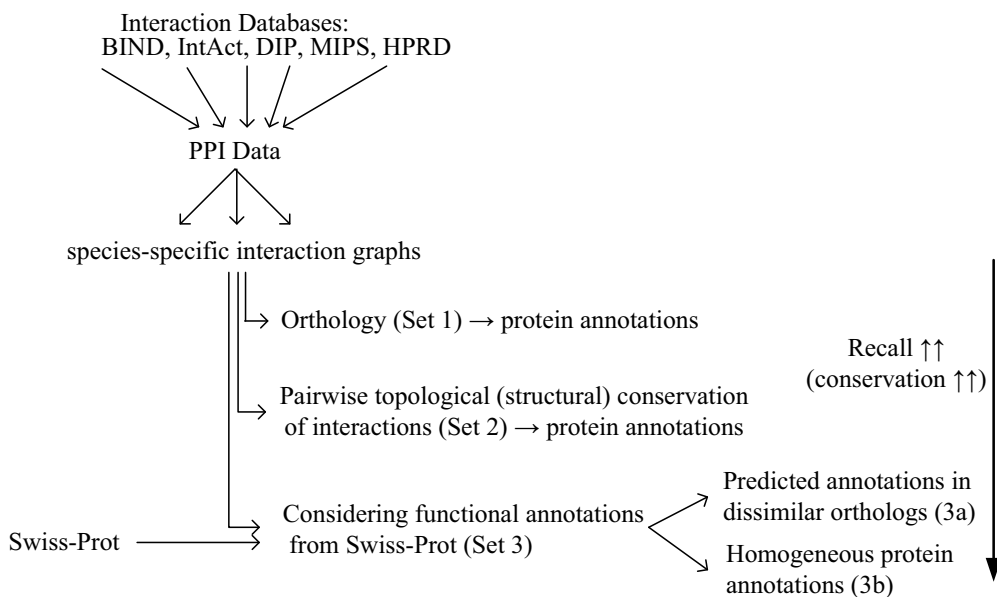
Interaction Databases:
BIND, IntAct, DIP, MIPS, HPRD

PPI Data

species-specific interaction graphs

Orthology (Set 1) → protein annotations

Recall ↑↑
(conservation ↑↑)

Pairwise topological (structural) conservation of interactions (Set 2) → protein annotations

Swiss-Prot

Considering functional annotations from Swiss-Prot (Set 3)

Predicted annotations in dissimilar orthologs (3a)

Homogeneous protein annotations (3b)